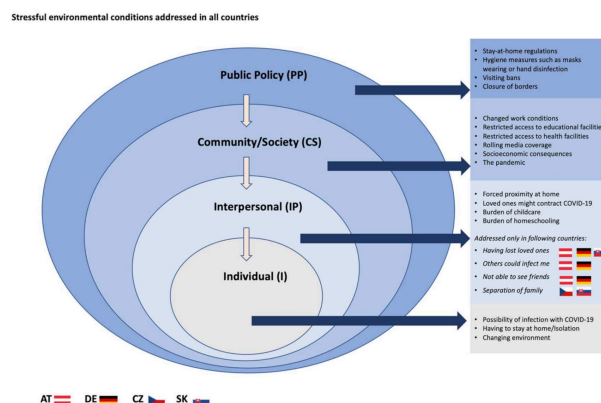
Stressful environmental conditions addressed in all countries

Public Policy (PP)

Community/Society (CS)

Interpersonal (IP)

Individual (I)

- Stay-at-home regulations
- Hygiene measures such as masks wearing or hand disinfection
- Visiting bans
- Closure of borders

- Changed work conditions
- Restricted access to educational faciliti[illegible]
- Restricted access to health facilities
- Rolling media coverage
- Socioeconomic consequences
- The pandemic

- Forced proximity at home
- Loved ones might contract COVID-19
- Burden of childcare
- Burden of homeschooling

Addressed only in following countries:

- Having lost loved ones
- Others could infect me
- Not able to see friends
- Separation of family

- Possibility of infection with COVID-19
- Having to stay at home/Isolation
- Changing environment

AT DE CZ SK